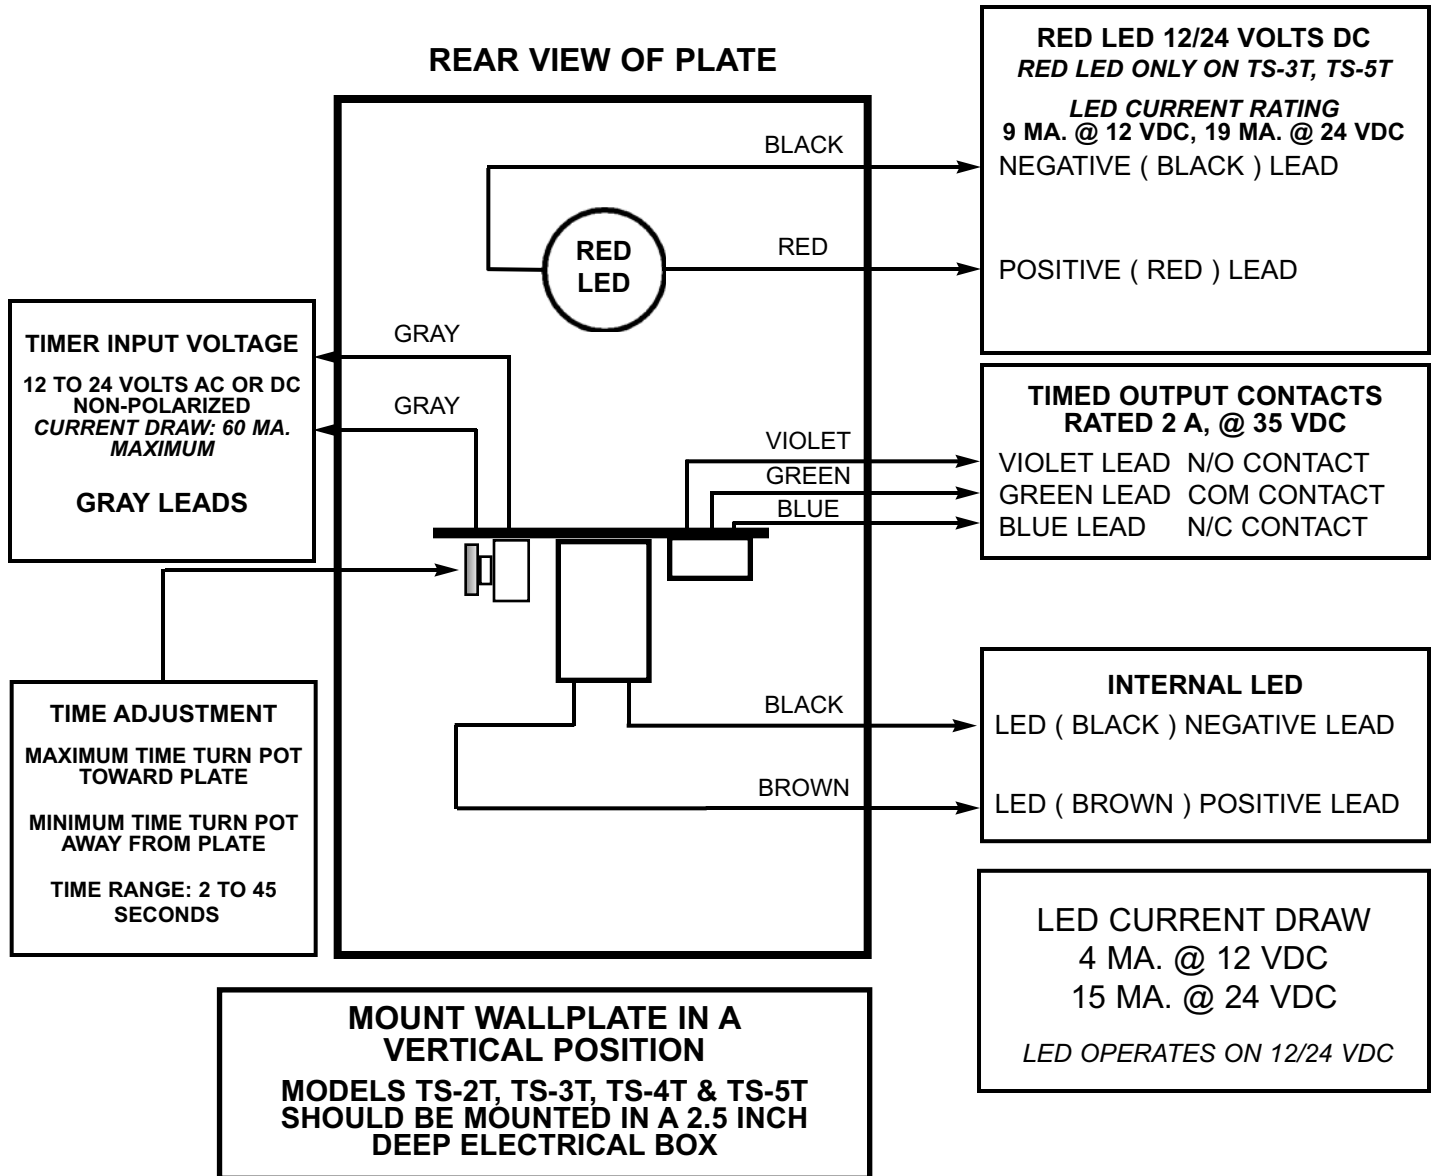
REAR VIEW OF PLATE

RED LED 12/24 VOLTS DC
RED LED ONLY ON TS-3T, TS-5T

LED CURRENT RATING
9 MA. @ 12 VDC, 19 MA. @ 24 VDC

BLACK
NEGATIVE ( BLACK ) LEAD

RED
LED

RED
POSITIVE ( RED ) LEAD

TIMER INPUT VOLTAGE

12 TO 24 VOLTS AC OR DC
NON-POLARIZED
CURRENT DRAW: 60 MA. MAXIMUM

GRAY LEADS

GRAY
GRAY

TIMED OUTPUT CONTACTS
RATED 2 A, @ 35 VDC

VIOLET
GREEN
BLUE

VIOLET LEAD N/O CONTACT
GREEN LEAD COM CONTACT
BLUE LEAD N/C CONTACT

INTERNAL LED

BLACK
LED ( BLACK ) NEGATIVE LEAD

BROWN
LED ( BROWN ) POSITIVE LEAD

TIME ADJUSTMENT

MAXIMUM TIME TURN POT TOWARD PLATE

MINIMUM TIME TURN POT AWAY FROM PLATE

TIME RANGE: 2 TO 45 SECONDS

LED CURRENT DRAW
4 MA. @ 12 VDC
15 MA. @ 24 VDC

LED OPERATES ON 12/24 VDC

MOUNT WALLPLATE IN A VERTICAL POSITION

MODELS TS-2T, TS-3T, TS-4T & TS-5T SHOULD BE MOUNTED IN A 2.5 INCH DEEP ELECTRICAL BOX